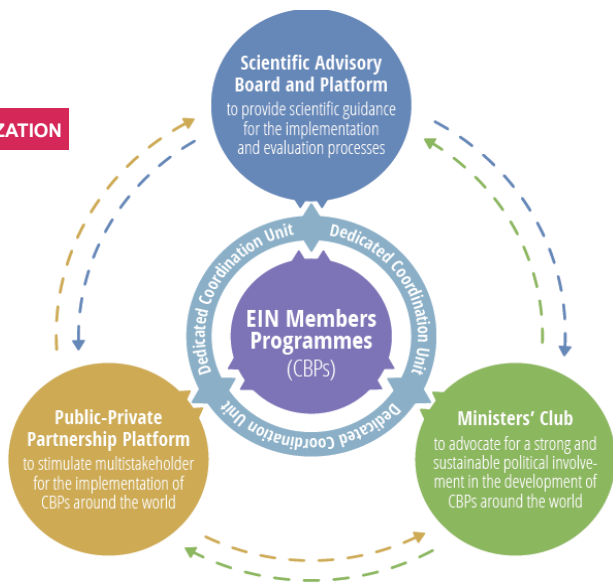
ZATION

Scientific Advisory Board and Platform
to provide scientific guidance for the implementation and evaluation processes

Dedicated Coordination Unit
Dedicated Coordination Unit
Dedicated Coordination Unit

EIN Members Programmes
(CBPs)

Public-Private Partnership Platform
to stimulate multistakeholder for the implementation of CBPs around the world

Ministers' Club
to advocate for a strong and sustainable political involvement in the development of CBPs around the world